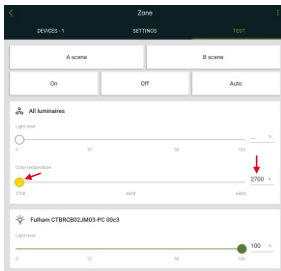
Zone

DEVICES - 1
SETTINGS
TEST

A scene
B scene

On
Off
Auto

All luminaires

Light level

-- %

0
30
50
100

Color temperature

2700 K

2700
4000
6500

Fulham CTBRCB02JM03-PC 00c3

Light level

100 %

0
30
50
100